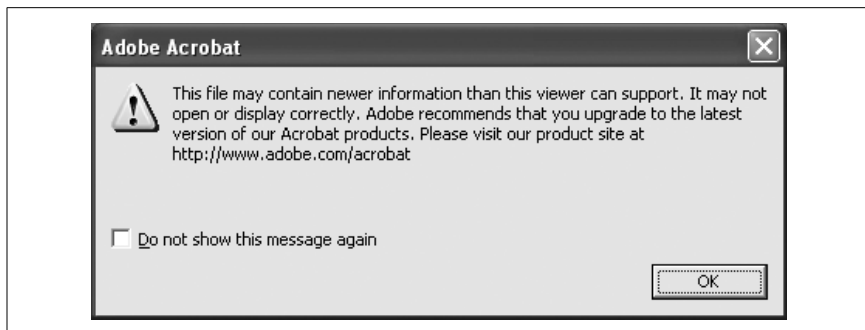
Adobe Acrobat

This file may contain newer information than this viewer can support. It may not open or display correctly. Adobe recommends that you upgrade to the latest version of our Acrobat products. Please visit our product site at http://www.adobe.com/acrobat

Do not show this message again

OK